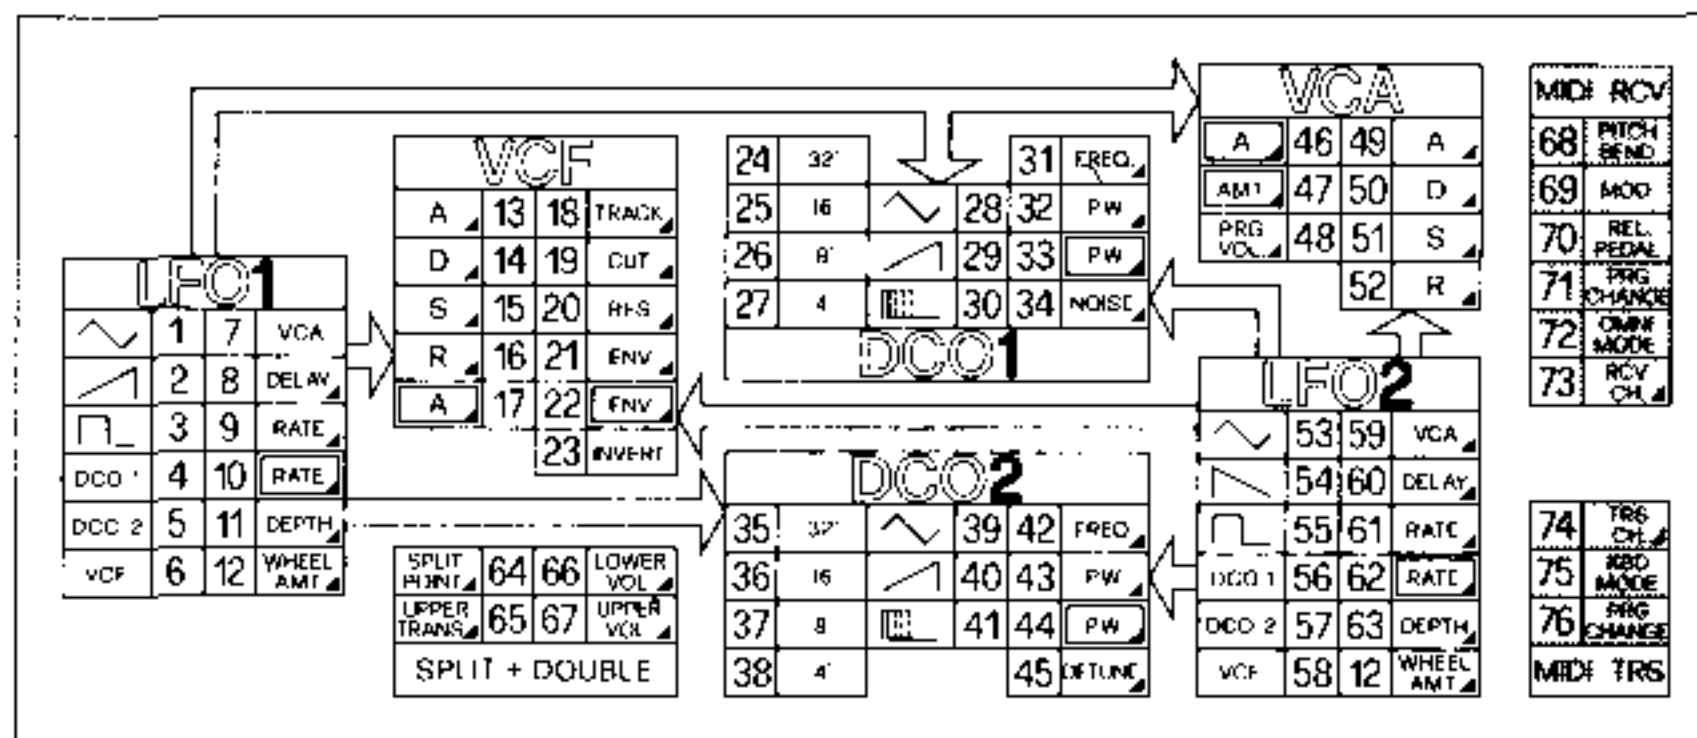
LFO1

| | 1 | 7 | VCA |
|---|---|---|---|
| | 2 | 8 | DELAY |
| | 3 | 9 | RATE |
| DCO 1 | 4 | 10 | RATE |
| DCO 2 | 5 | 11 | DEPTH |
| VCF | 6 | 12 | WHEEL AMT |

VCF

| | | | |
|---|---|---|---|
| A | 13 | 18 | TRACK |
| D | 14 | 19 | CUT |
| S | 15 | 20 | RES |
| R | 16 | 21 | ENV |
| A | 17 | 22 | ENV |
| | | 23 | INVERT |

| | | | |
|---|---|---|---|
| SPLIT POINT | 64 | 66 | LOWER VOL |
| UPPER TRANS | 65 | 67 | UPPER VOL |

SPLIT + DOUBLE

| | | | | | |
|---|---|---|---|---|---|
| 24 | 32' | | | 31 | FREQ |
| 25 | 16 | | 28 | 32 | PW |
| 26 | 8' | | 29 | 33 | PW |
| 27 | 4 | | 30 | 34 | NOISE |

DCO1

DCO2

| | | | | | |
|---|---|---|---|---|---|
| 35 | 32' | | 39 | 42 | FREQ |
| 36 | 16 | | 40 | 43 | PW |
| 37 | 8 | | 41 | 44 | PW |
| 38 | 4' | | | 45 | DETUNE |

VCA

| | | | |
|---|---|---|---|
| A | 46 | 49 | A |
| AMT | 47 | 50 | D |
| PRG VOL | 48 | 51 | S |
| | | 52 | R |

LFO2

| | | | |
|---|---|---|---|
| | 53 | 59 | VCA |
| | 54 | 60 | DELAY |
| | 55 | 61 | RATE |
| DCO 1 | 56 | 62 | RATE |
| DCO 2 | 57 | 63 | DEPTH |
| VCF | 58 | 12 | WHEEL AMT |

MIDI RCV

| | |
|---|---|
| 68 | PITCH BEND |
| 69 | MOD |
| 70 | REL. PEDAL |
| 71 | PRG CHANGE |
| 72 | OMNI MODE |
| 73 | RCV CH. |

| | |
|---|---|
| 74 | TRS CH. |
| 75 | KBD MODE |
| 76 | PRG CHANGE |

MIDI TRS